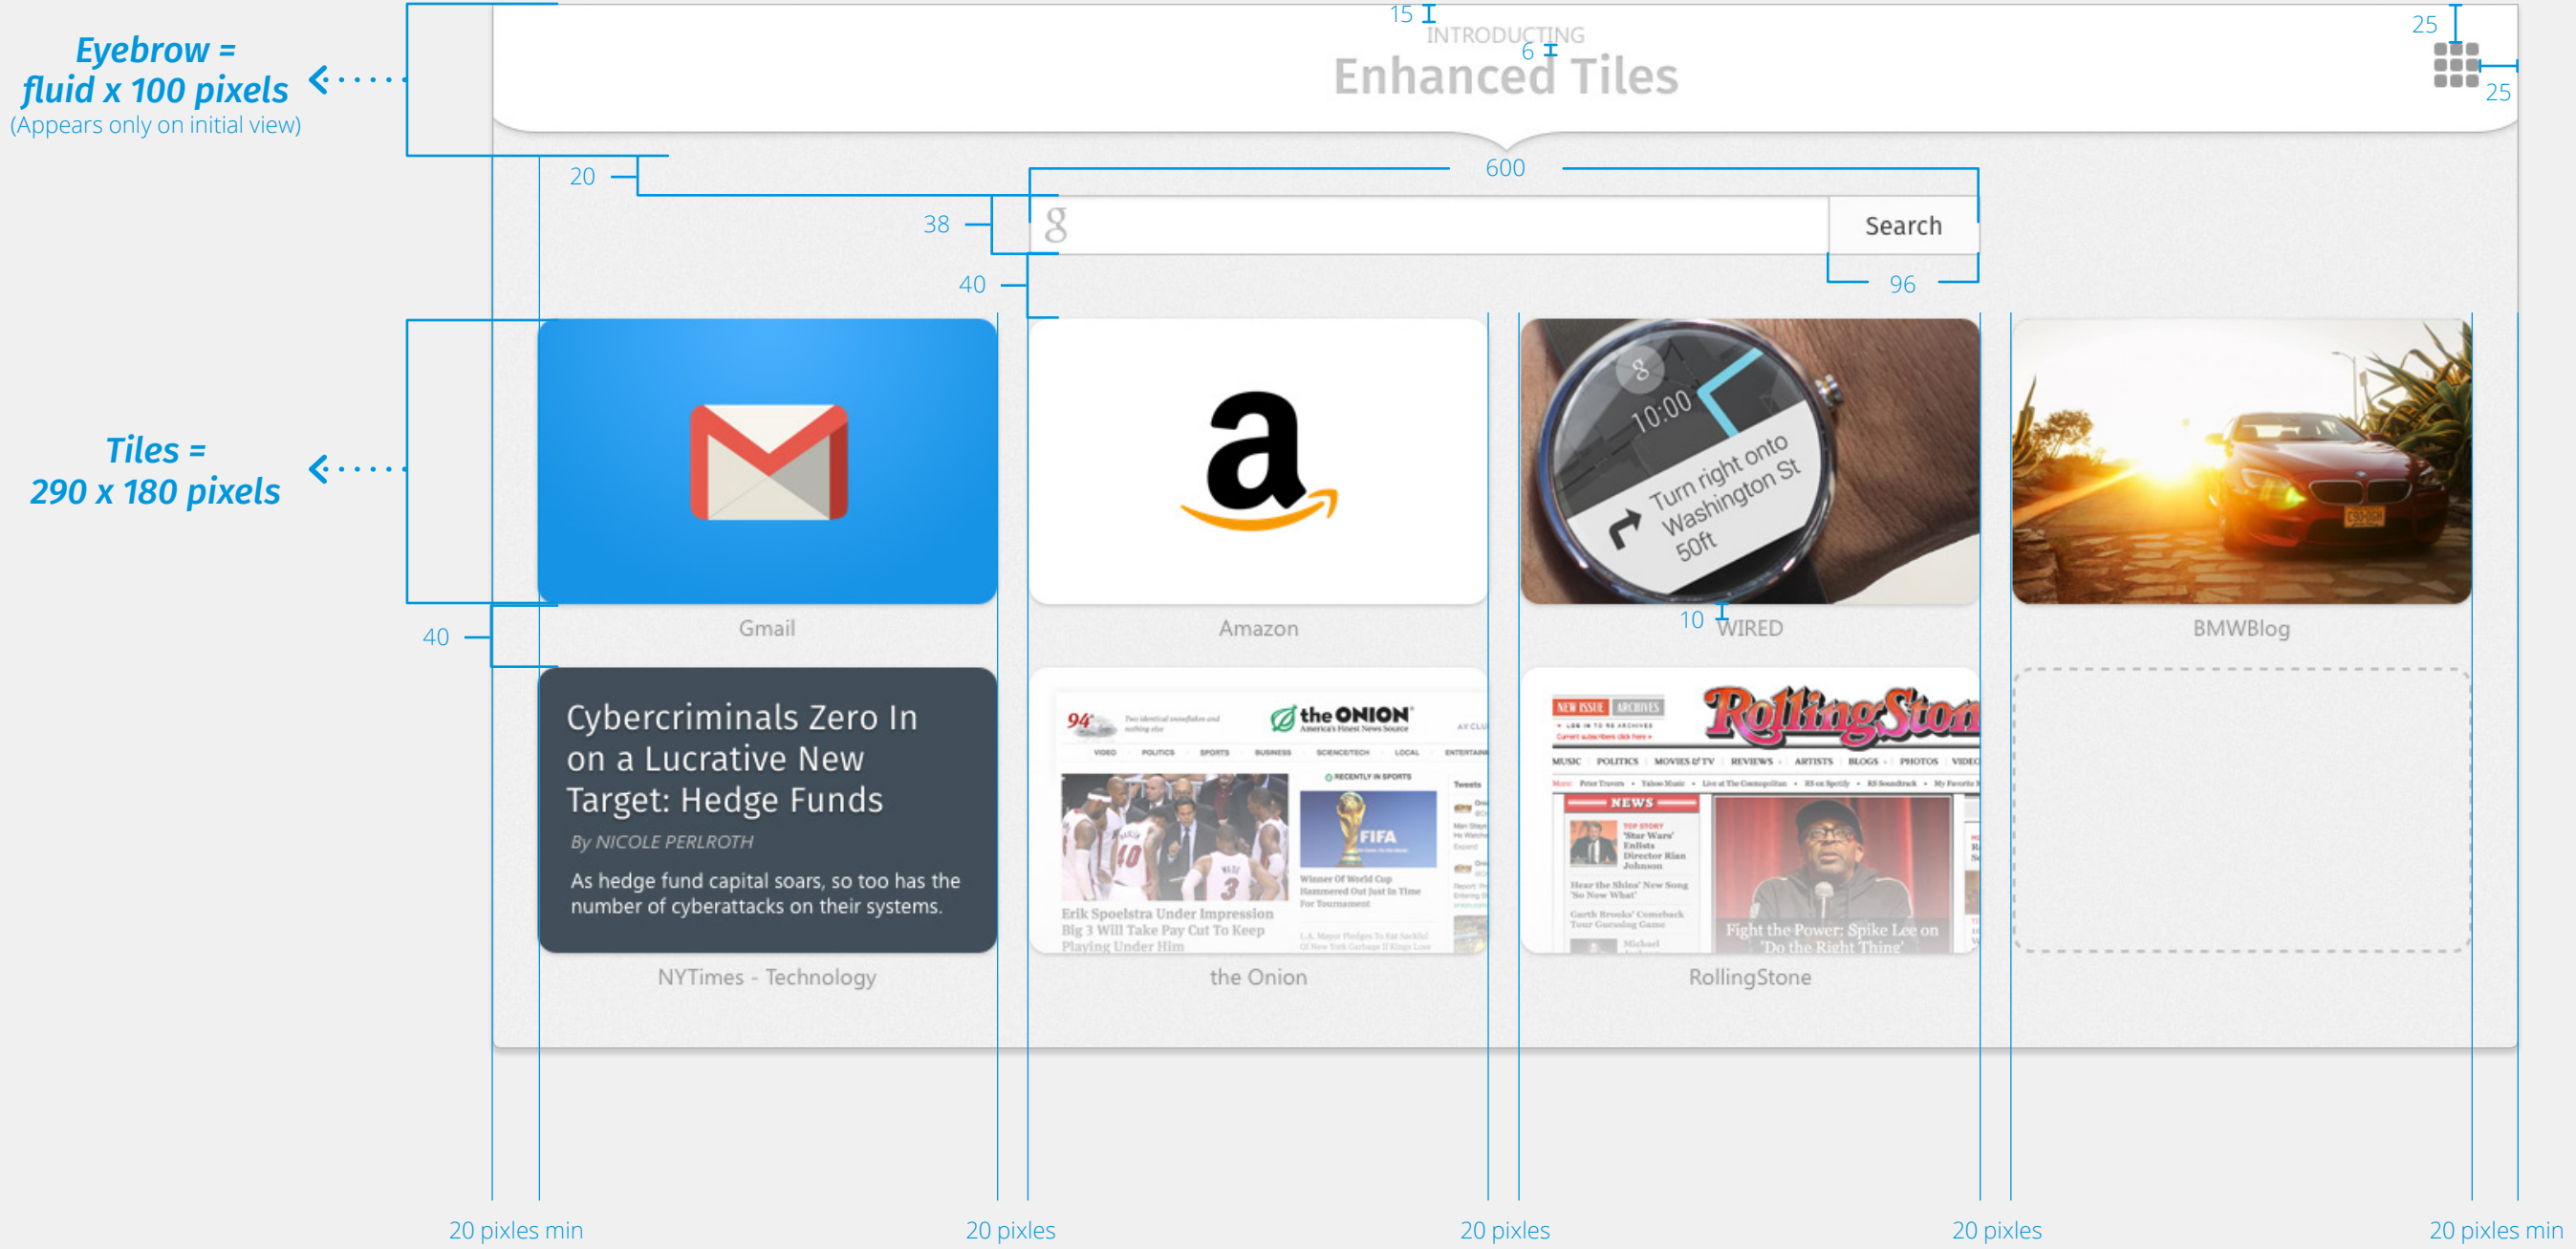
Eyebrow = fluid x 100 pixels
(Appears only on initial view)

15
INTRODUCTING
6
Enhanced Tiles
25
25

20
600
38
Search
40
96

Tiles = 290 x 180 pixels

10:00
Turn right onto Washington St
50ft

Gmail
Amazon
10
WIRED
BMWBlog

40

Cybercriminals Zero In on a Lucrative New Target: Hedge Funds
By NICOLE PERLROTH
As hedge fund capital soars, so too has the number of cyberattacks on their systems.

the ONION
FIFA
Erik Spoelstra Under Impression Big 3 Will Take Pay Cut To Keep Playing Under Him

Rolling Stone
NEWS
Fight the Power: Spike Lee on 'Do the Right Thing'

NYTimes - Technology
the Onion
RollingStone

20 pixles min
20 pixles
20 pixles
20 pixles
20 pixles min